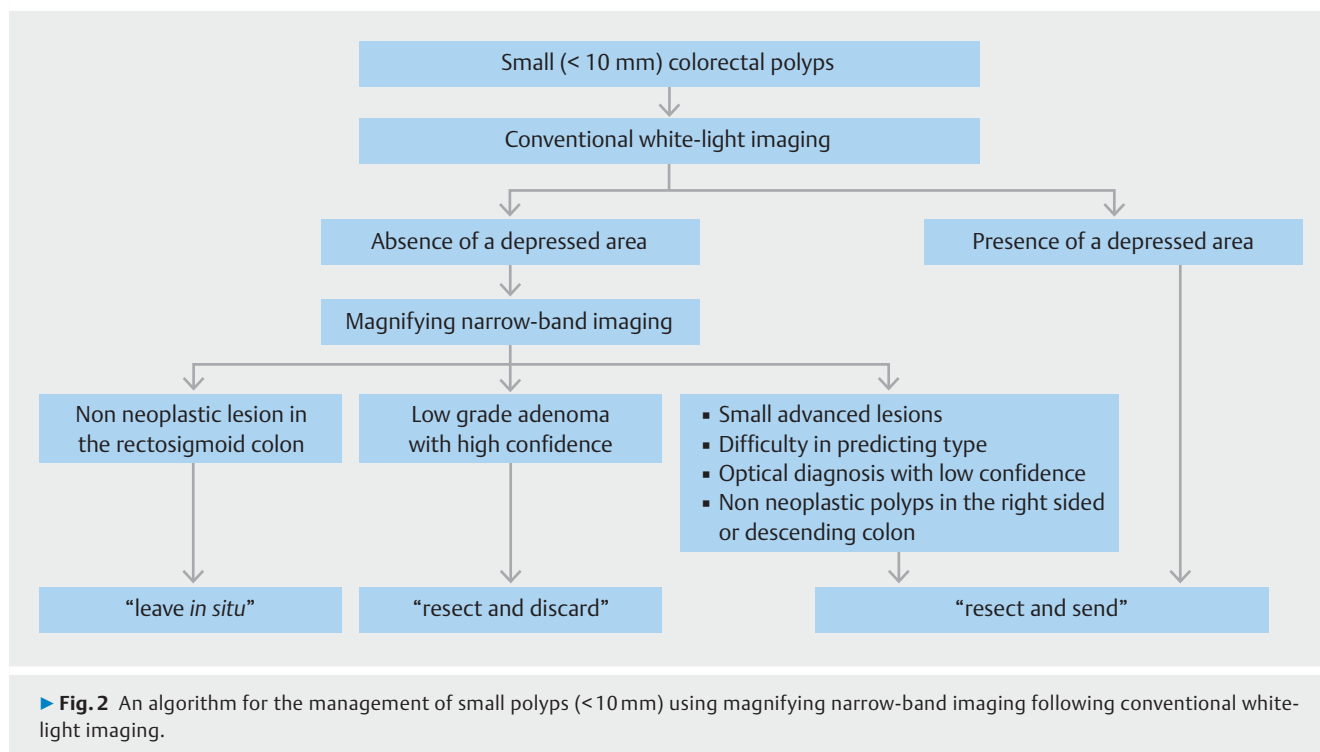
Small (< 10 mm) colorectal polyps

Conventional white-light imaging

Absence of a depressed area

Presence of a depressed area

Magnifying narrow-band imaging

Non neoplastic lesion in the rectosigmoid colon

Low grade adenoma with high confidence

▪ Small advanced lesions
▪ Difficulty in predicting type
▪ Optical diagnosis with low confidence
▪ Non neoplastic polyps in the right sided or descending colon

“leave *in situ*”

“resect and discard”

“resect and send”

► **Fig. 2** An algorithm for the management of small polyps (<10 mm) using magnifying narrow-band imaging following conventional white-light imaging.